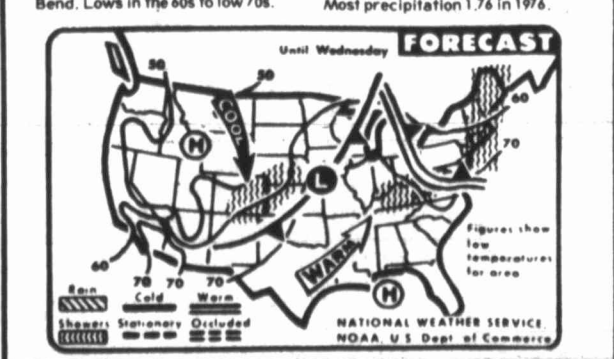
Bend. Lows in the 60s to low 70s.

Most precipitation 1.76 in 1976.

Until Wednesday

FORECAST

50

50

COOL

H

L

60

70

WARM

H

60

70

70

70

Figures show low temperatures for area

Rain

Cold

Warm

Showers

Stationary

Occluded

NATIONAL WEATHER SERVICE
NOAA, U.S. Dept. of Commerce